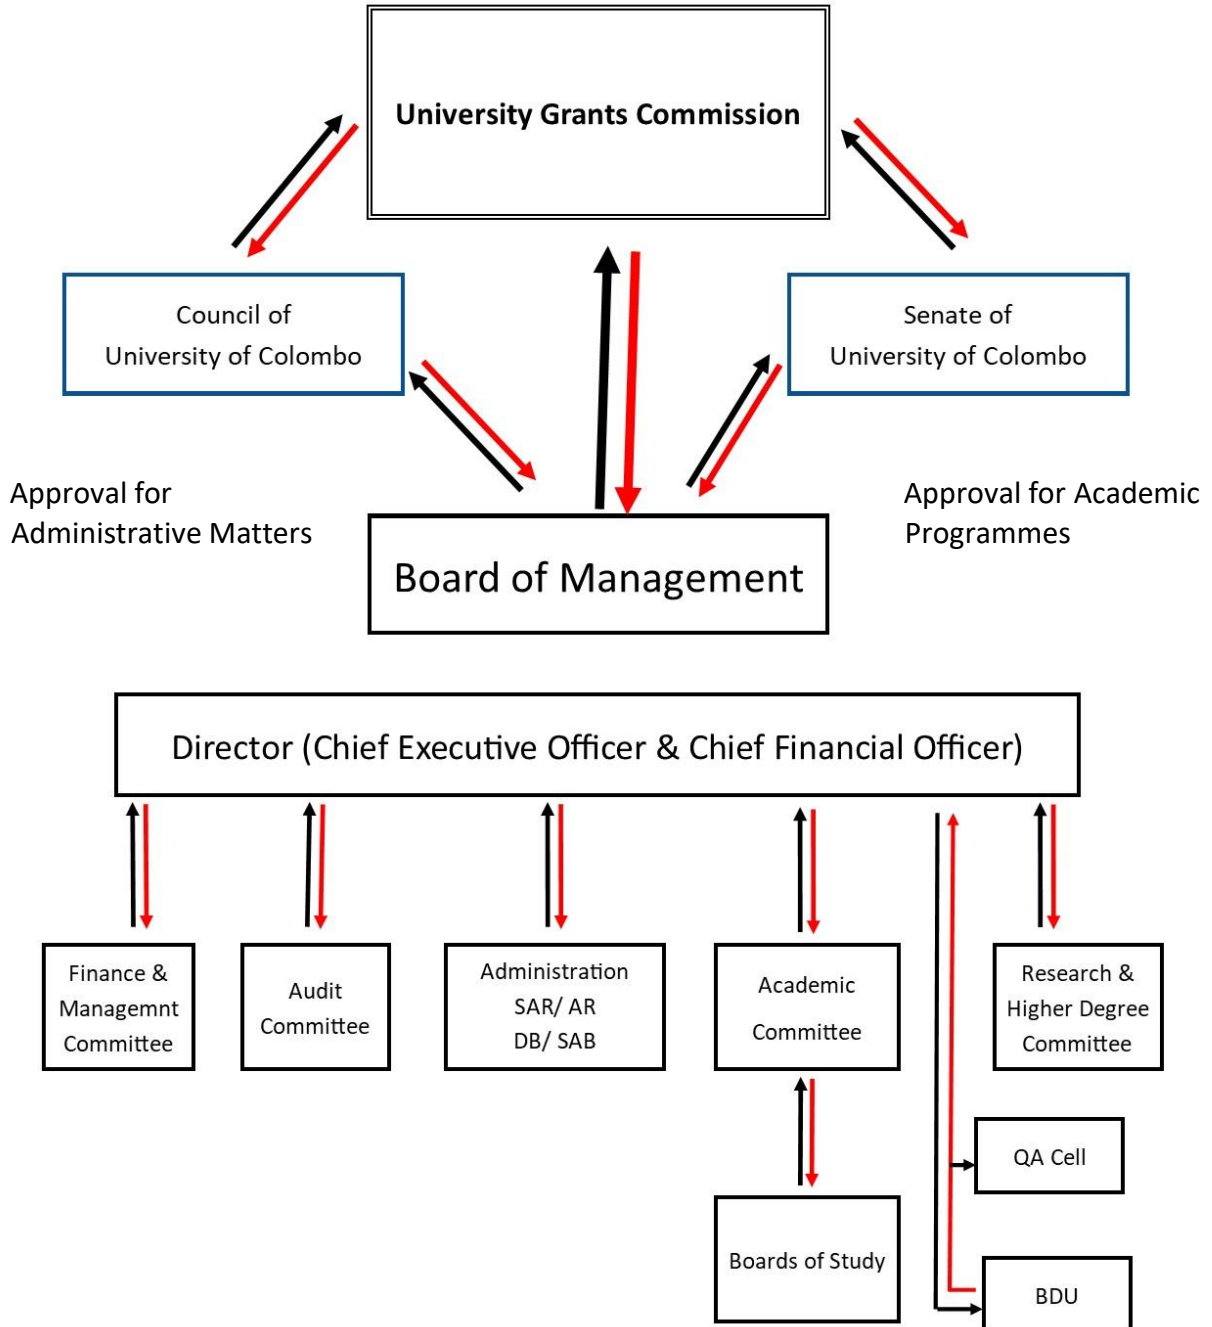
University Grants Commission

Council of University of Colombo

Senate of University of Colombo

Approval for Administrative Matters

Board of Management

Approval for Academic Programmes

Director (Chief Executive Officer & Chief Financial Officer)

Finance & Managemnt Committee

Audit Committee

Administration SAR/ AR DB/ SAB

Academic Committee

Research & Higher Degree Committee

QA Cell

Boards of Study

BDU